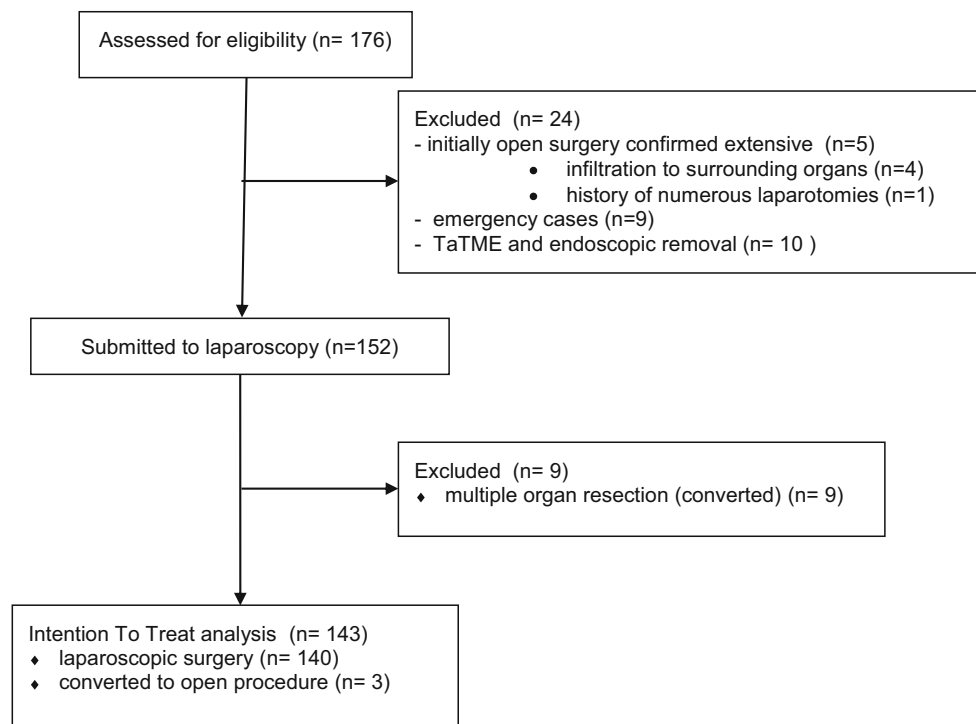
Assessed for eligibility (n= 176)

Excluded (n= 24)
- initially open surgery confirmed extensive (n=5)
• infiltration to surrounding organs (n=4)
• history of numerous laparotomies (n=1)
- emergency cases (n=9)
- TaTME and endoscopic removal (n= 10 )

Submitted to laparoscopy (n=152)

Excluded (n= 9)
♦ multiple organ resection (converted) (n= 9)

Intention To Treat analysis (n= 143)
♦ laparoscopic surgery (n= 140)
♦ converted to open procedure (n= 3)